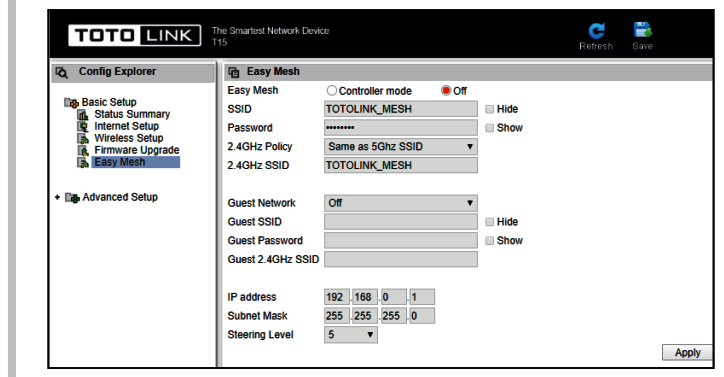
TOTO LINK The Smartest Network Device T15

Refresh Save

Config Explorer

Basic Setup
Status Summary
Internet Setup
Wireless Setup
Firmware Upgrade
Easy Mesh

+ Advanced Setup

Easy Mesh

| | | |
|---|---|---|
| Easy Mesh | Controller mode Off | |
| SSID | TOTOLINK_MESH | Hide |
| Password | •••••••• | Show |
| 2.4GHz Policy | Same as 5Ghz SSID | |
| 2.4GHz SSID | TOTOLINK_MESH | |
| Guest Network | Off | |
| Guest SSID | | Hide |
| Guest Password | | Show |
| Guest 2.4GHz SSID | | |
| IP address | 192 .168 .0 .1 | |
| Subnet Mask | 255 .255 .255 .0 | |
| Steering Level | 5 | |

Apply